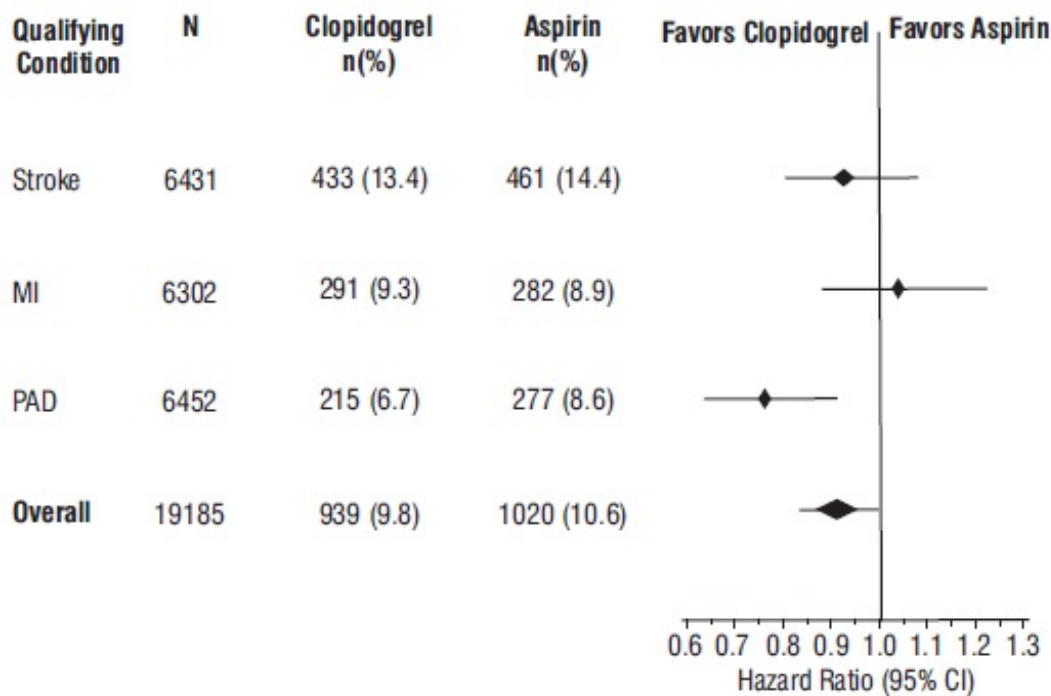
| Qualifying Condition | N | Clopidogrel n(%) | Aspirin n(%) |
|---|---|---|---|
| Stroke | 6431 | 433 (13.4) | 461 (14.4) |
| MI | 6302 | 291 (9.3) | 282 (8.9) |
| PAD | 6452 | 215 (6.7) | 277 (8.6) |
| **Overall** | 19185 | 939 (9.8) | 1020 (10.6) |

Favors Clopidogrel Favors Aspirin

0.6 0.7 0.8 0.9 1.0 1.1 1.2 1.3
Hazard Ratio (95% CI)